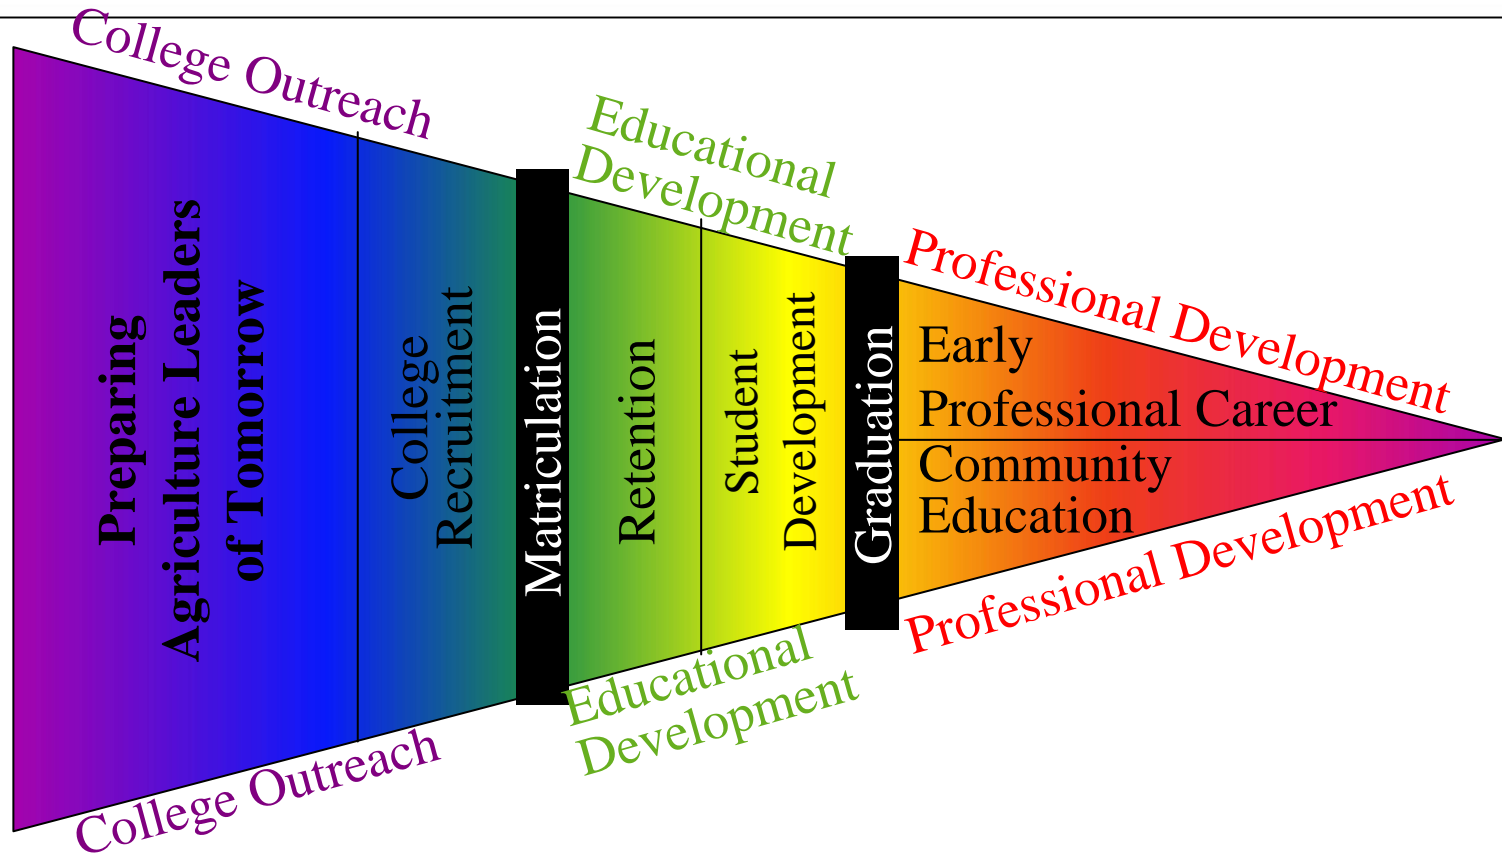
College Outreach

Preparing Agriculture Leaders of Tomorrow

College Recruitment

College Outreach

Matriculation

Educational Development

Retention

Student Development

Educational Development

Graduation

Professional Development

Early Professional Career

Community Education

Professional Development